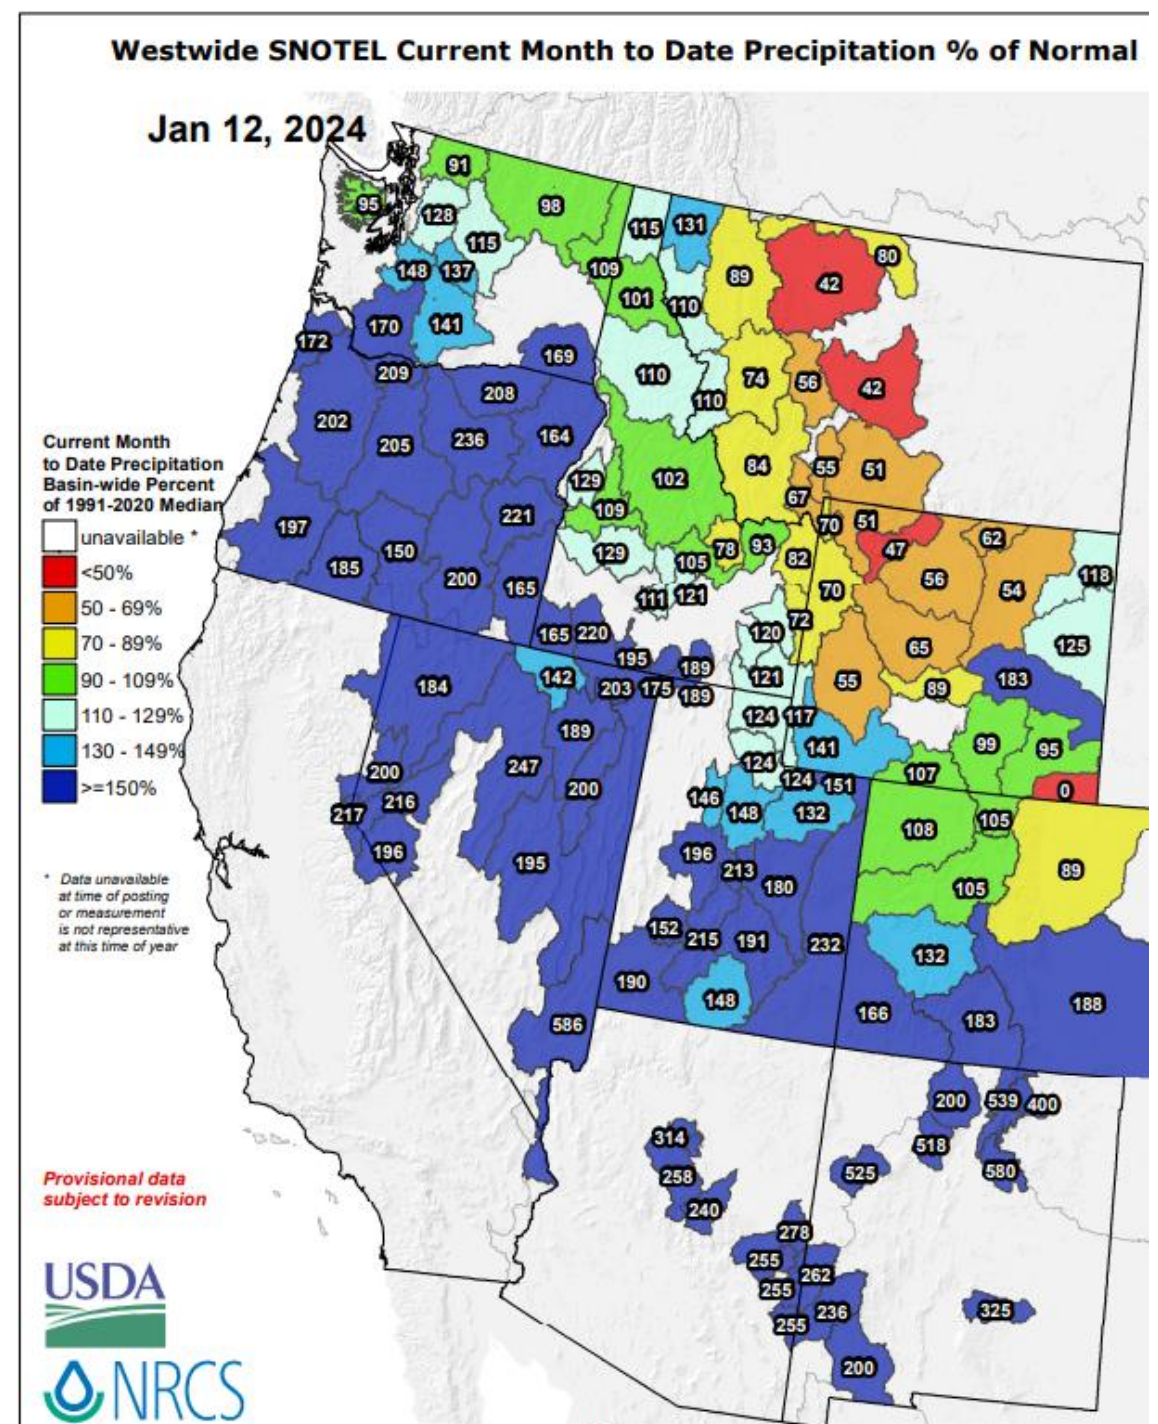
Westwide SNOTEL Current Month to Date Precipitation % of Normal

Jan 12, 2024

Current Month to Date Precipitation Basin-wide Percent of 1991-2020 Median

unavailable *
<50%
50 - 69%
70 - 89%
90 - 109%
110 - 129%
130 - 149%
>=150%

* Data unavailable at time of posting or measurement is not representative at this time of year

Provisional data subject to revision

USDA

NRCS

91
95
128
98
115
115
131
148
137
109
89
42
80
101
110
170
141
172
169
209
110
74
56
42
208
110
202
205
236
164
84
55
51
129
102
67
197
221
109
70
51
47
62
129
78
93
82
185
150
200
165
105
118
111
121
56
54
70
72
165
220
120
65
125
195
189
142
203
175
189
121
55
184
89
183
189
124
117
247
141
99
95
200
124
200
216
124
151
107
0
217
146
148
132
108
105
196
196
213
195
180
89
105
152
215
191
232
132
190
148
166
188
183
586
200
539
400
314
518
258
525
580
240
278
255
262
255
255
236
325
200